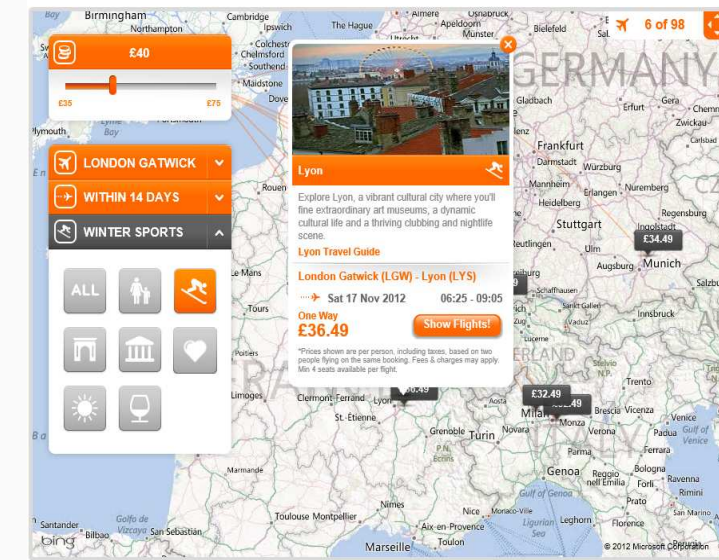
£40

£35

£75

LONDON GATWICK

WITHIN 14 DAYS

WINTER SPORTS

ALL

6 of 98

Lyon

Explore Lyon, a vibrant cultural city where you'll fine extraordinary art museums, a dynamic cultural life and a thriving clubbing and nightlife scene.

Lyon Travel Guide

London Gatwick (LGW) - Lyon (LYS)

Sat 17 Nov 2012

06:25 - 09:05

One Way

£36.49

Show Flights!

*Prices shown are per person, including taxes, based on two people flying on the same booking. Fees & charges may apply. Min 4 seats available per flight.

£34.49

£32.49

GERMANY

Birmingham Northampton Cambridge Ipswich Colchester Chelmsford Maidstone Dover Portsmouth Plymouth Lyme Bay The Hague Apeldoorn Osnabrück Bielefeld Gladbach Frankfurt Darmstadt Mannheim Heidelberg Stuttgart Reutlingen Ulm Augsburg Munich Erlangen Nurnberg Regensburg Erfurt Gera Chemnitz Zwickau Karlsbad Salzburg Schaffhausen Innsbruck Rouen Le Mans Tours Poitiers Limoges Clermont-Ferrand Lyon St.-Etienne Grenoble Turin Novara Milan Monza Brescia Vicenza Venice Padua Trento Genoa Parma Reggio nell'Emilia Modena Bologna Ravenna Rimini Prato Florence Leghorn Nice Monaco-Ville Cannes Aix-en-Provence Marseille Nimes Toulouse Montpellier Marmande Santander San Sebastian Golfo de Vizcaya Gulf of Genoa Ligurian Sea Gulf of Venice

bing

© 2012 Microsoft Corporation